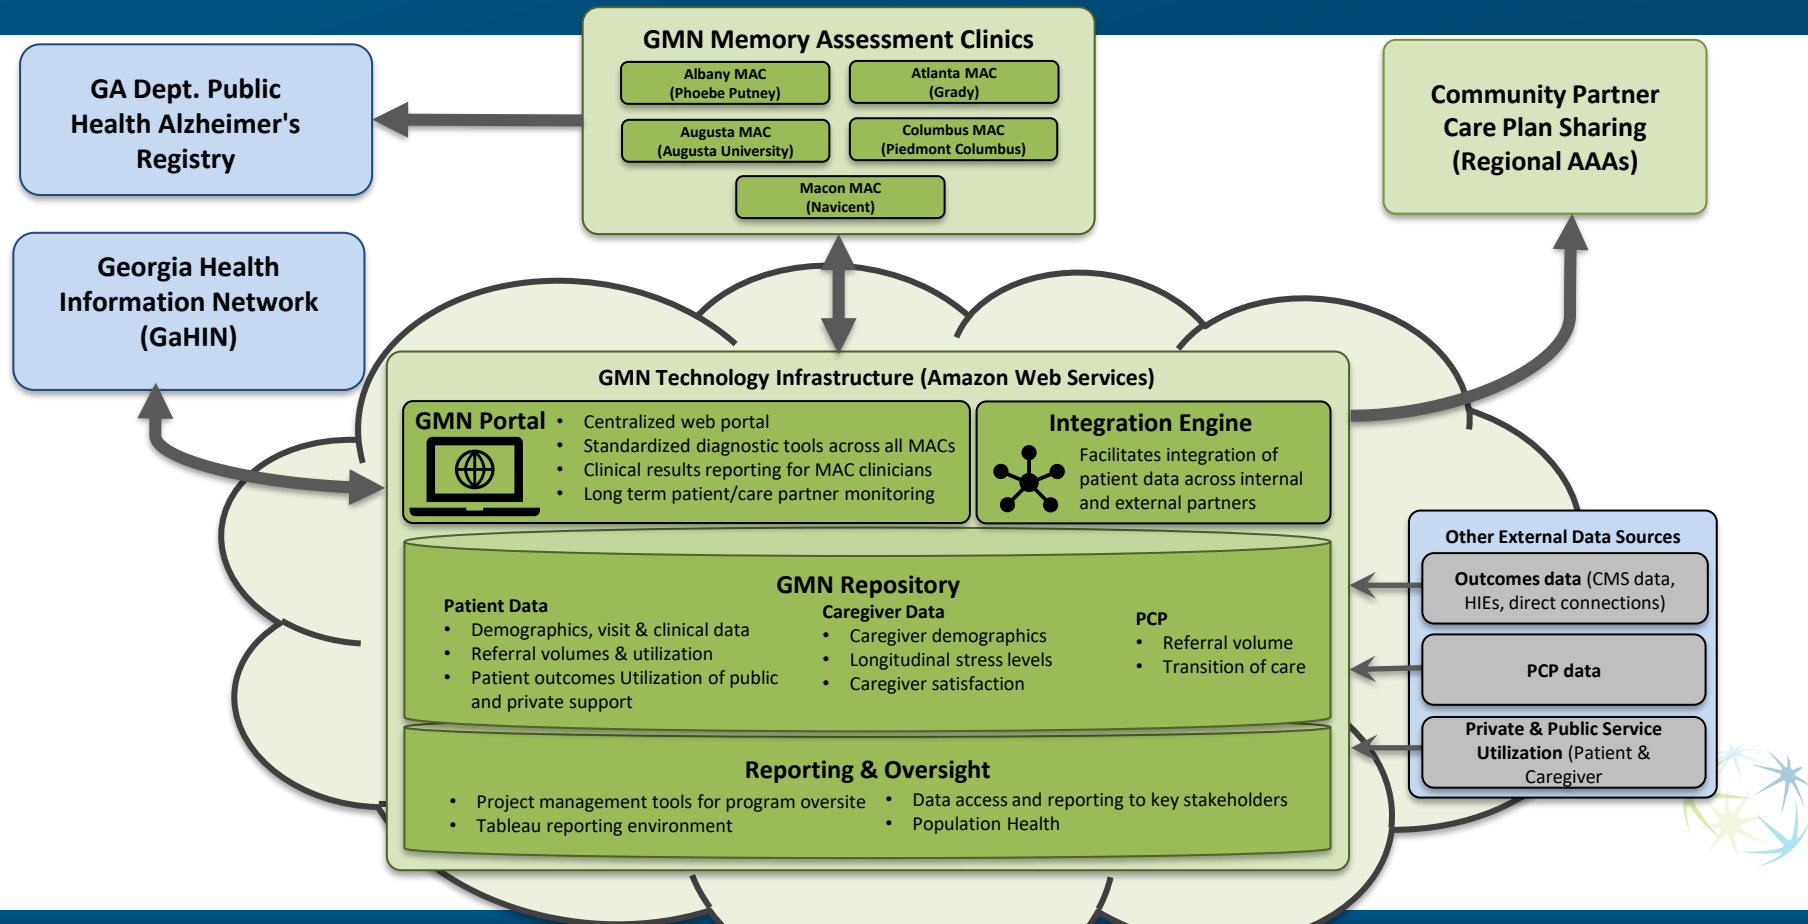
GMN Memory Assessment Clinics

Albany MAC (Phoebe Putney)

Atlanta MAC (Grady)

Augusta MAC (Augusta University)

Columbus MAC (Piedmont Columbus)

Macon MAC (Navicent)

GA Dept. Public Health Alzheimer's Registry

Community Partner Care Plan Sharing (Regional AAAs)

Georgia Health Information Network (GaHIN)

GMN Technology Infrastructure (Amazon Web Services)

GMN Portal

- Centralized web portal
- Standardized diagnostic tools across all MACs
- Clinical results reporting for MAC clinicians
- Long term patient/care partner monitoring

Integration Engine

Facilitates integration of patient data across internal and external partners

Other External Data Sources

Outcomes data (CMS data, HIEs, direct connections)

PCP data

Private & Public Service Utilization (Patient & Caregiver

GMN Repository

Patient Data
- Demographics, visit & clinical data
- Referral volumes & utilization
- Patient outcomes Utilization of public and private support

Caregiver Data
- Caregiver demographics
- Longitudinal stress levels
- Caregiver satisfaction

PCP
- Referral volume
- Transition of care

Reporting & Oversight

- Project management tools for program oversite
- Tableau reporting environment
- Data access and reporting to key stakeholders
- Population Health